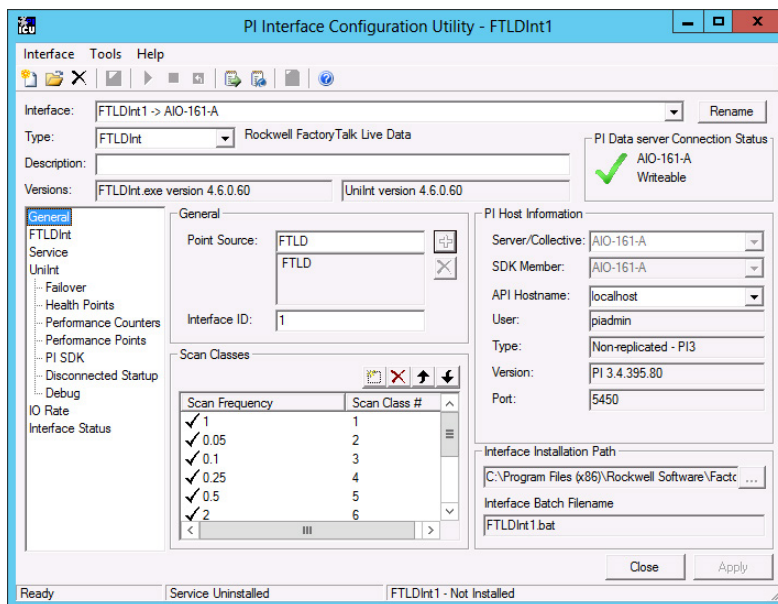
PI Interface Configuration Utility - FTLDInt1

Interface Tools Help

Interface: FTLDInt1 -> AIO-161-A
Rename
Type: FTLDInt
Rockwell FactoryTalk Live Data
Description:
Versions: FTLDInt.exe version 4.6.0.60
UniInt version 4.6.0.60

PI Data server Connection Status
AIO-161-A
Writeable

General
FTLDInt
Service
UniInt
Failover
Health Points
Performance Counters
Performance Points
PI SDK
Disconnected Startup
Debug
IO Rate
Interface Status

General
Point Source: FTLD
FTLD
Interface ID: 1

Scan Classes

| Scan Frequency | Scan Class # |
|---|---|
| 1 | 1 |
| 0.05 | 2 |
| 0.1 | 3 |
| 0.25 | 4 |
| 0.5 | 5 |
| 2 | 6 |

PI Host Information
Server/Collective: AIO-161-A
SDK Member: AIO-161-A
API Hostname: localhost
User: piadmin
Type: Non-replicated - PI3
Version: PI 3.4.395.80
Port: 5450

Interface Installation Path
C:\Program Files (x86)\Rockwell Software\Facto
...
Interface Batch Filename
FTLDInt1.bat

Close
Apply

Ready
Service Uninstalled
FTLDInt1 - Not Installed